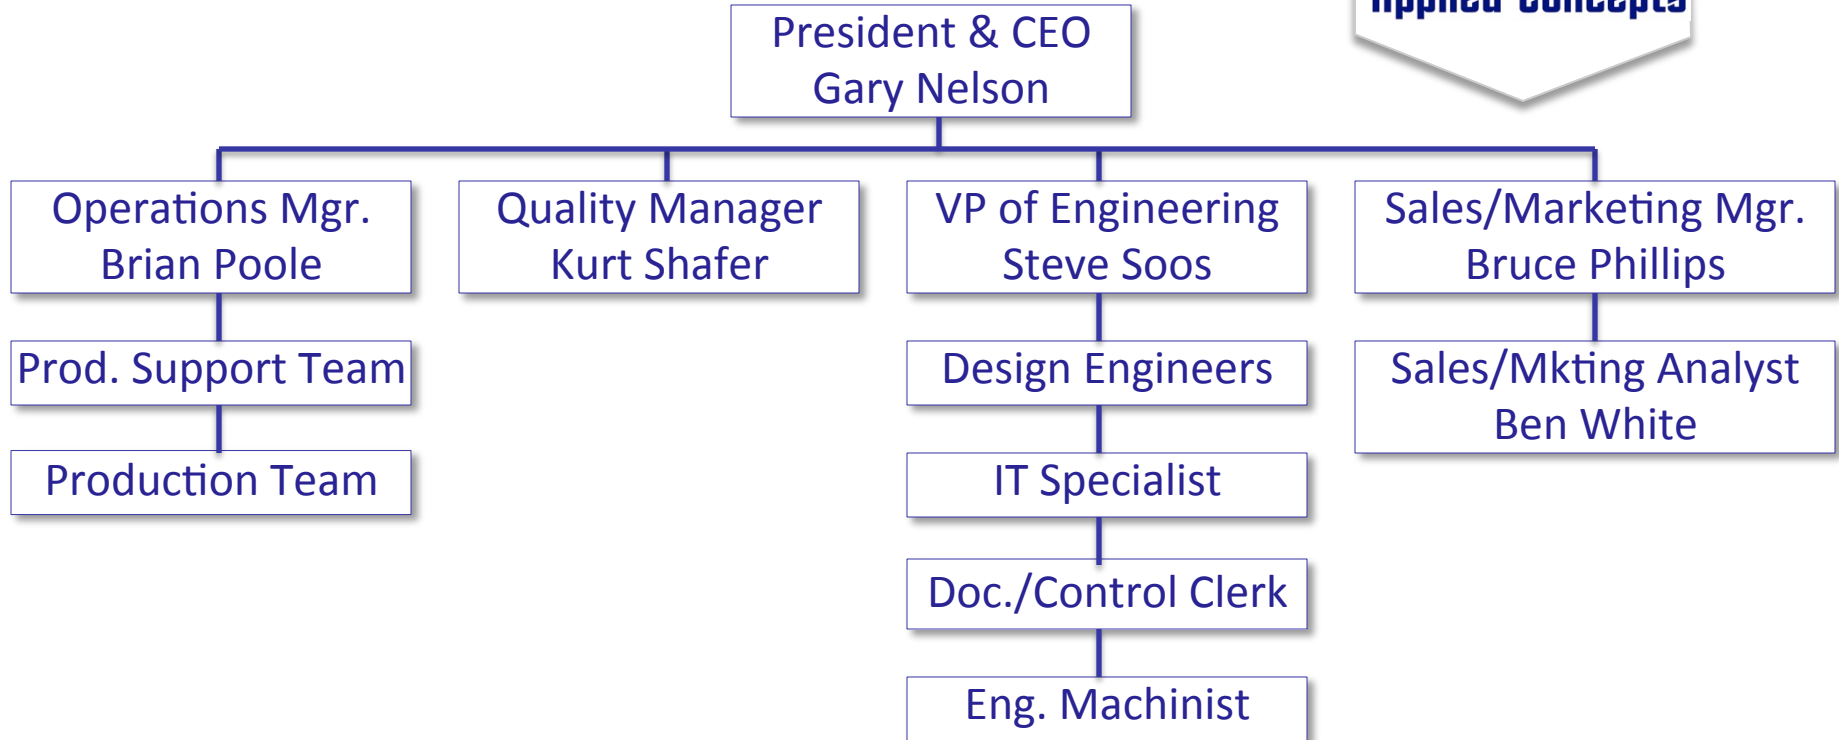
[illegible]

President & CEO
Gary Nelson

Operations Mgr.
Brian Poole

Quality Manager
Kurt Shafer

VP of Engineering
Steve Soos

Sales/Marketing Mgr.
Bruce Phillips

Prod. Support Team

Production Team

Design Engineers

IT Specialist

Doc./Control Clerk

Eng. Machinist

Sales/Mkting Analyst
Ben White